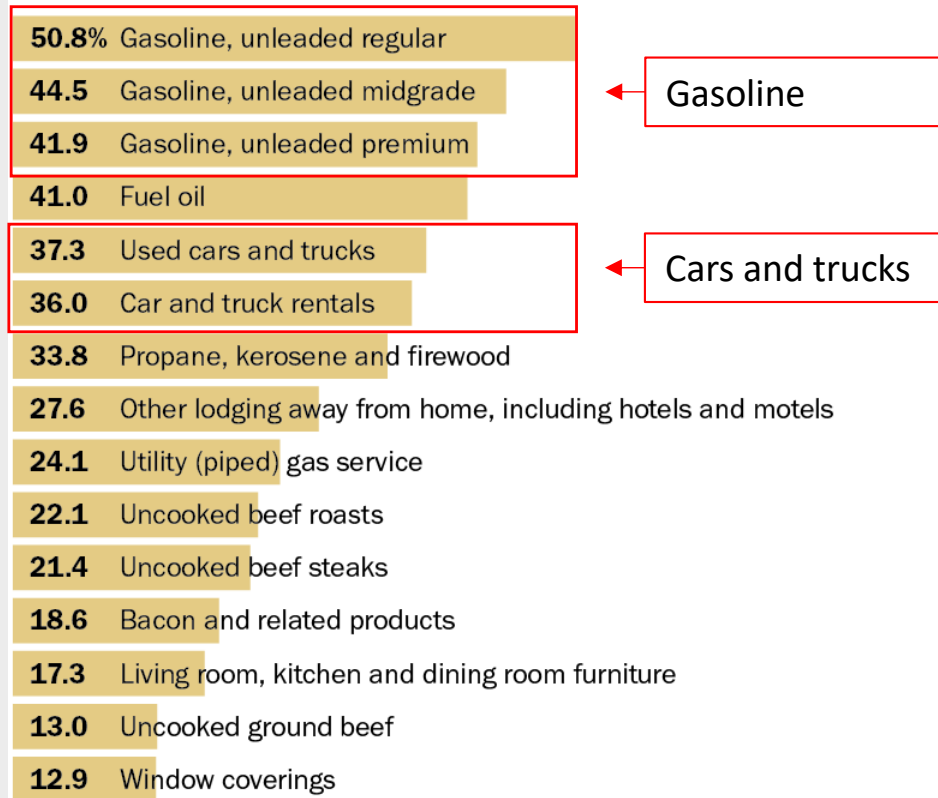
50.8% Gasoline, unleaded regular
44.5 Gasoline, unleaded midgrade
41.9 Gasoline, unleaded premium
41.0 Fuel oil
37.3 Used cars and trucks
36.0 Car and truck rentals
33.8 Propane, kerosene and firewood
27.6 Other lodging away from home, including hotels and motels
24.1 Utility (piped) gas service
22.1 Uncooked beef roasts
21.4 Uncooked beef steaks
18.6 Bacon and related products
17.3 Living room, kitchen and dining room furniture
13.0 Uncooked ground beef
12.9 Window coverings

Gasoline

Cars and trucks